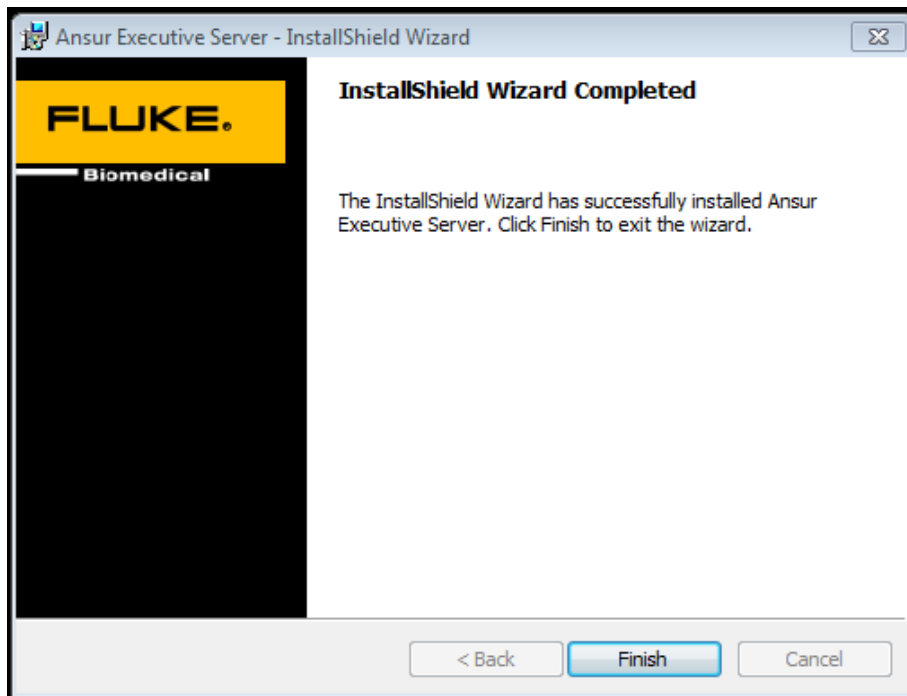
Ansur Executive Server - InstallShield Wizard

FLUKE.

Biomedical

InstallShield Wizard Completed

The InstallShield Wizard has successfully installed Ansur Executive Server. Click Finish to exit the wizard.

< Back

Finish

Cancel